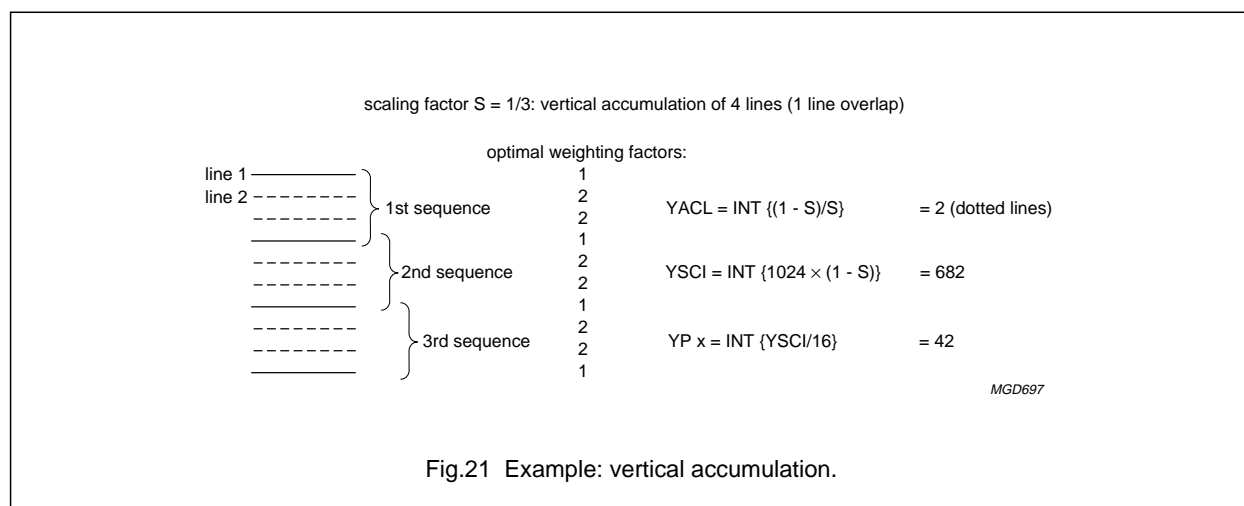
scaling factor S = 1/3: vertical accumulation of 4 lines (1 line overlap)

optimal weighting factors:

line 1
line 2

1st sequence

2nd sequence

3rd sequence

1
2
2
1
2
2
1
2
2
1

YACL = INT {(1 - S)/S} = 2 (dotted lines)

YSCI = INT {1024 $\times$ (1 - S)} = 682

YP x = INT {YSCI/16} = 42

MGD697

Fig.21 Example: vertical accumulation.